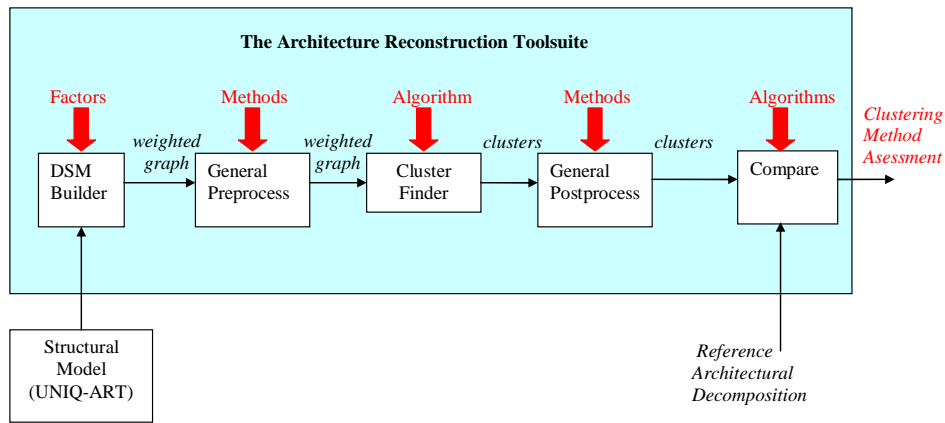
The Architecture Reconstruction Toolsuite

Factors

Methods

Algorithm

Methods

Algorithms

DSM Builder

weighted graph

General Preprocess

weighted graph

Cluster Finder

clusters

General Postprocess

clusters

Compare

Clustering Method Asessment

Structural Model (UNIQ-ART)

Reference Architectural Decomposition